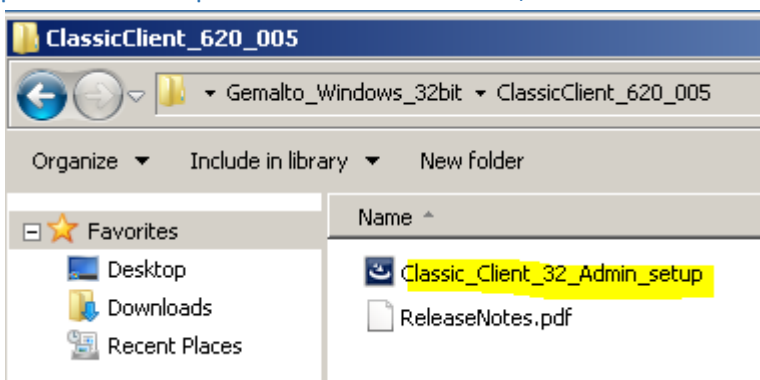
ClassicClient_620_005

Gemalto_Windows_32bit ▸ ClassicClient_620_005

Organize ▾ Include in library ▾ New folder

Favorites
Desktop
Downloads
Recent Places

Name
Classic_Client_32_Admin_setup
ReleaseNotes.pdf